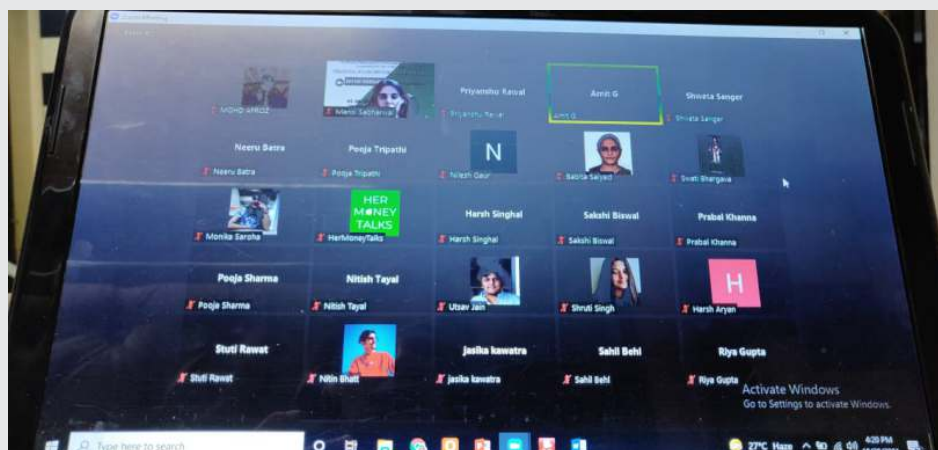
Zoom Meeting

MOHD AFROZ
Mansi Sabharwal
Priyanshu Rawal
Priyanshu Rawal
Amit G
Amit G
Shivata Sanger
Shivata Sanger

Neeru Batra
Neeru Batra
Pooja Tripathi
Pooja Tripathi
N
Nilesh Gaur
Sabita Saiyed
Swati Bhargava

Monika Saroha
HER MONEY TALKS
HerMoneyTalks
Harsh Singhal
Harsh Singhal
Sakshi Biswal
Sakshi Biswal
Prabal Khanna
Prabal Khanna

Pooja Sharma
Pooja Sharma
Nitish Tayal
Nitish Tayal
Utsav Jain
Shruti Singh
H
Harsh Aryan

Stuti Rawat
Stuti Rawat
Nitin Bhatt
Jasika kawatra
Jasika kawatra
Sahil Behl
Sahil Behl
Riya Gupta
Riya Gupta

Activate Windows
Go to Settings to activate Windows.

Type here to search
27°C Haze
4:20 PM